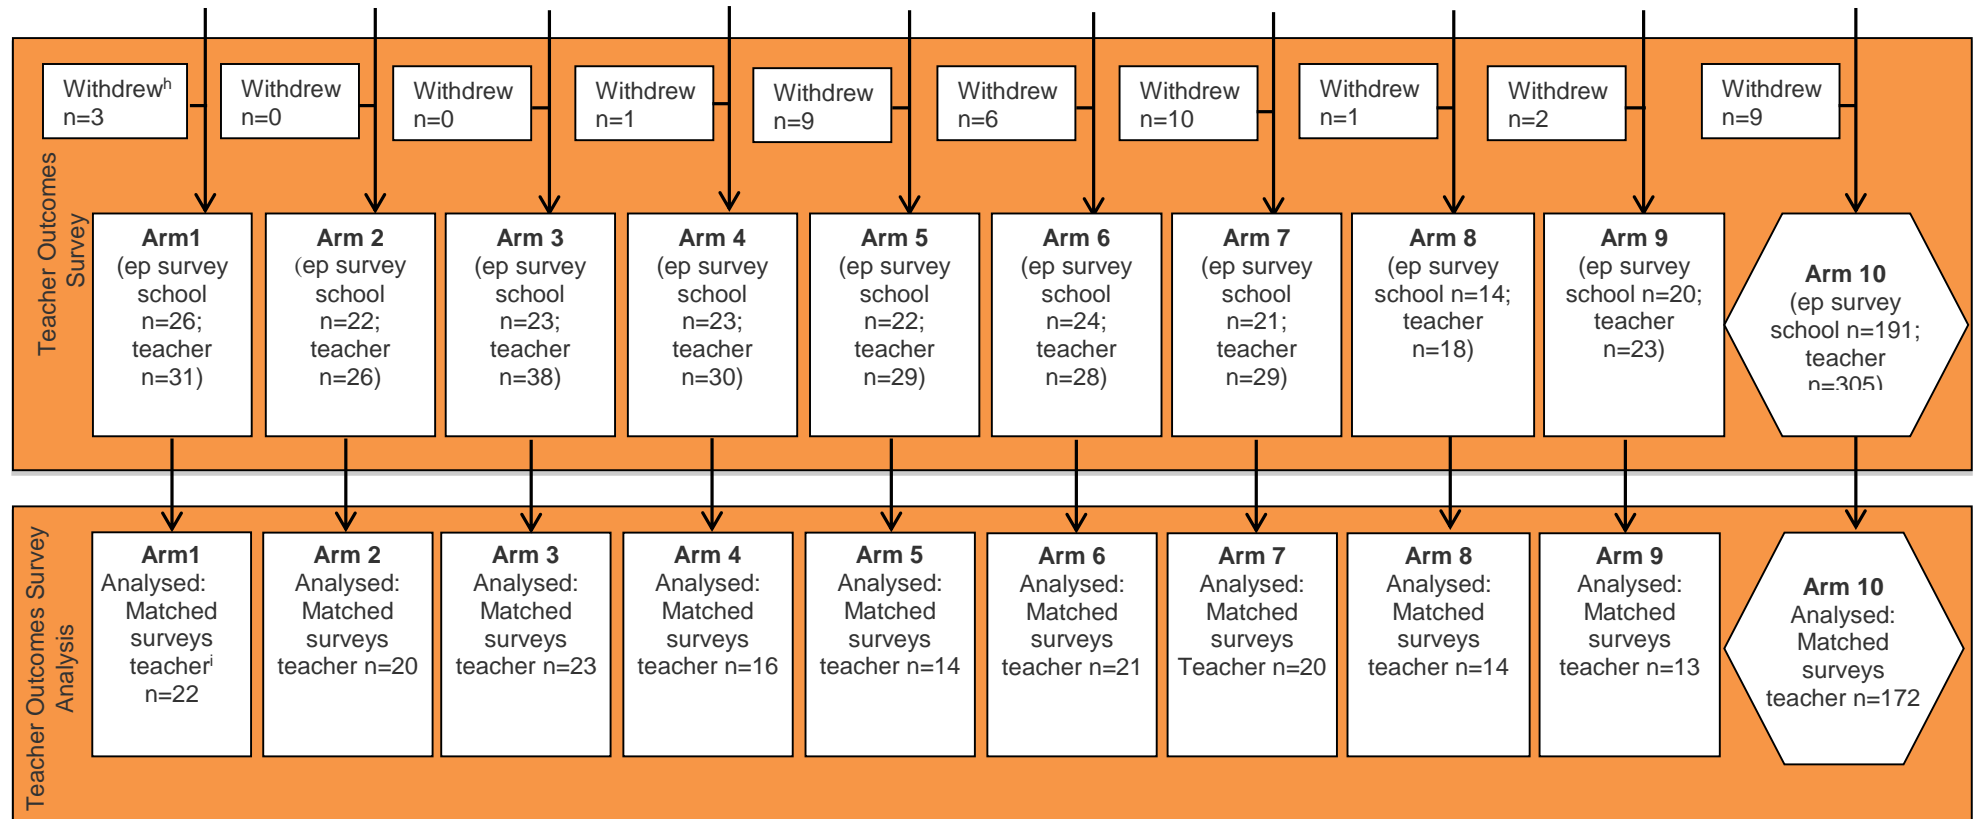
Teacher Outcomes Survey

Withdrew$^{h}$ n=3

Withdrew n=0

Withdrew n=0

Withdrew n=1

Withdrew n=9

Withdrew n=6

Withdrew n=10

Withdrew n=1

Withdrew n=2

Withdrew n=9

Arm1 (ep survey school n=26; teacher n=31)

Arm 2 (ep survey school n=22; teacher n=26)

Arm 3 (ep survey school n=23; teacher n=38)

Arm 4 (ep survey school n=23; teacher n=30)

Arm 5 (ep survey school n=22; teacher n=29)

Arm 6 (ep survey school n=24; teacher n=28)

Arm 7 (ep survey school n=21; teacher n=29)

Arm 8 (ep survey school n=14; teacher n=18)

Arm 9 (ep survey school n=20; teacher n=23)

Arm 10 (ep survey school n=191; teacher n=305)

Teacher Outcomes Survey Analysis

Arm1 Analysed: Matched surveys teacher$^{i}$ n=22

Arm 2 Analysed: Matched surveys teacher n=20

Arm 3 Analysed: Matched surveys teacher n=23

Arm 4 Analysed: Matched surveys teacher n=16

Arm 5 Analysed: Matched surveys teacher n=14

Arm 6 Analysed: Matched surveys teacher n=21

Arm 7 Analysed: Matched surveys Teacher n=20

Arm 8 Analysed: Matched surveys teacher n=14

Arm 9 Analysed: Matched surveys teacher n=13

Arm 10 Analysed: Matched surveys teacher n=172